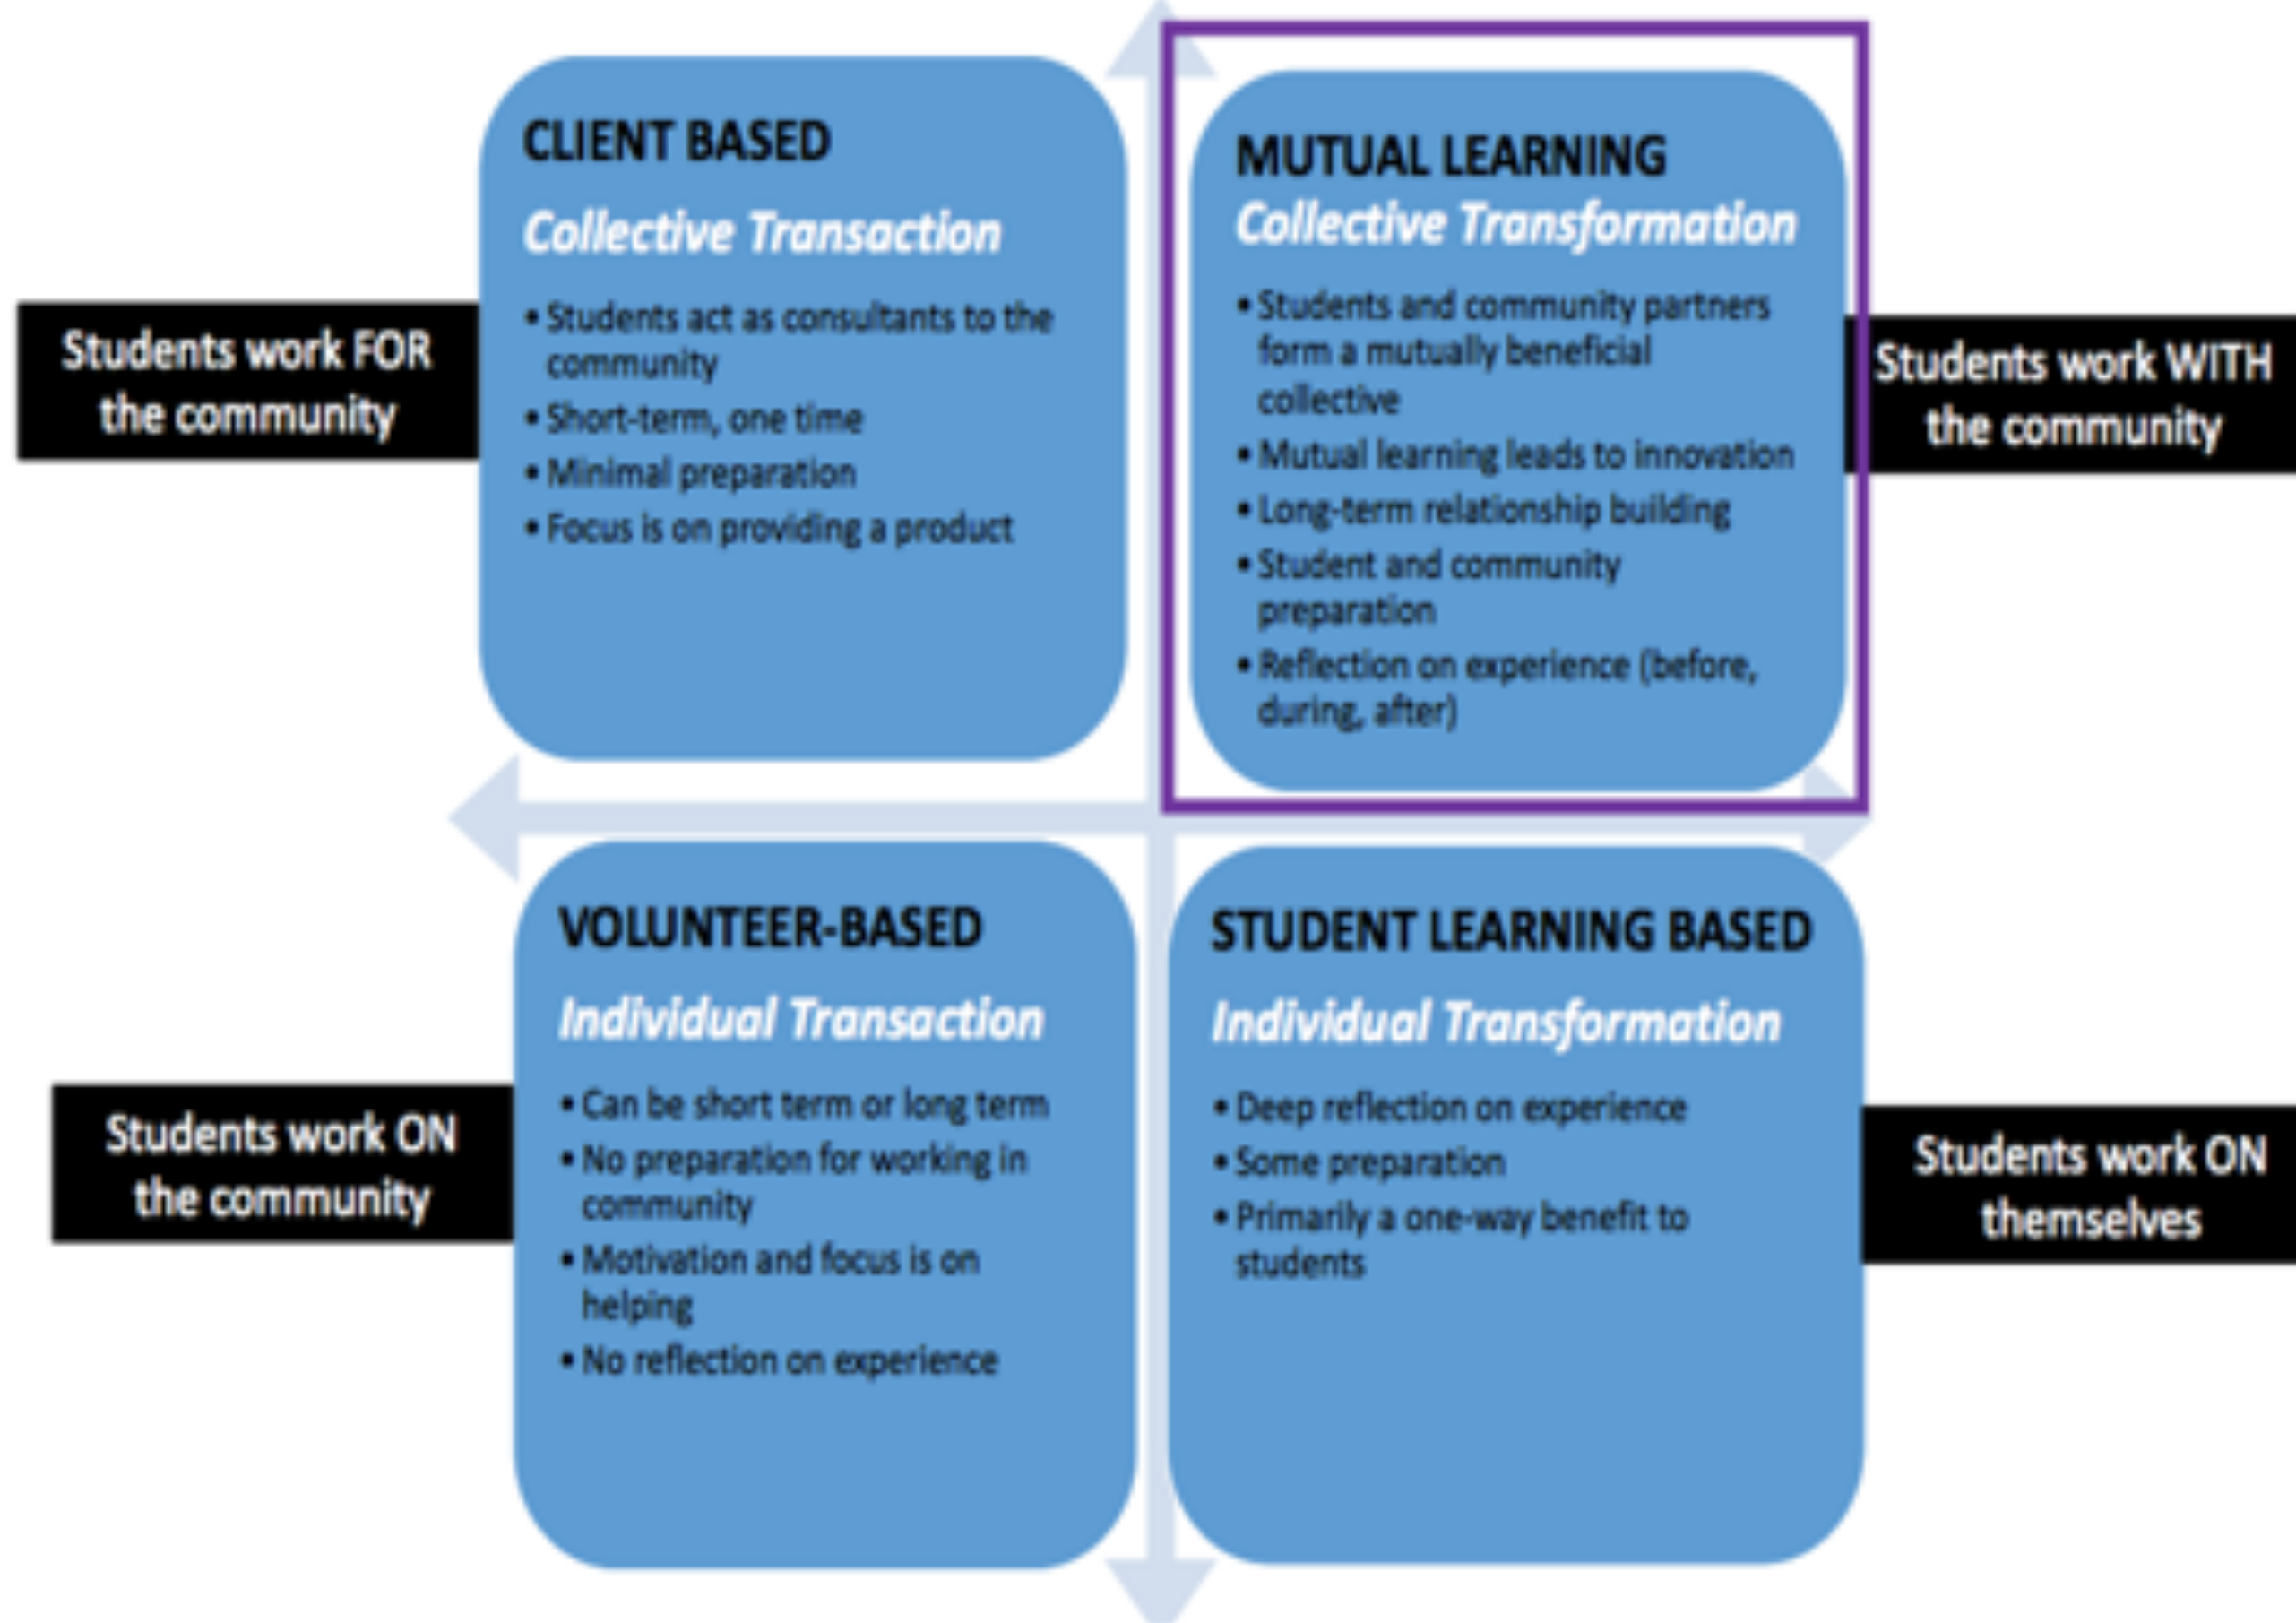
Students work FOR the community

CLIENT BASED

Collective Transaction

• Students act as consultants to the community
• Short-term, one time
• Minimal preparation
• Focus is on providing a product

MUTUAL LEARNING

Collective Transformation

• Students and community partners form a mutually beneficial collective
• Mutual learning leads to innovation
• Long-term relationship building
• Student and community preparation
• Reflection on experience (before, during, after)

Students work WITH the community

Students work ON the community

VOLUNTEER-BASED

Individual Transaction

• Can be short term or long term
• No preparation for working in community
• Motivation and focus is on helping
• No reflection on experience

STUDENT LEARNING BASED

Individual Transformation

• Deep reflection on experience
• Some preparation
• Primarily a one-way benefit to students

Students work ON themselves